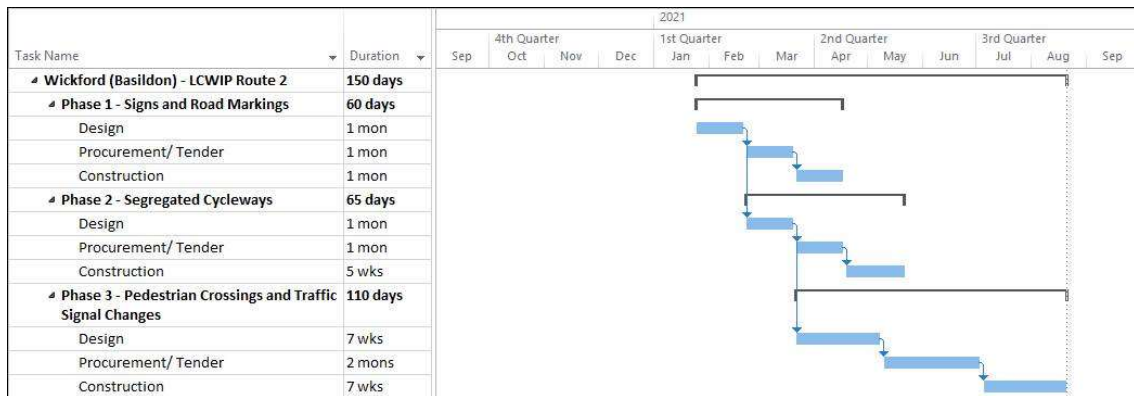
| Task Name | Duration |
|---|---|
| ◢ Wickford (Basildon) - LCWIP Route 2 | 150 days |
| ◢ Phase 1 - Signs and Road Markings | 60 days |
| Design | 1 mon |
| Procurement/ Tender | 1 mon |
| Construction | 1 mon |
| ◢ Phase 2 - Segregated Cycleways | 65 days |
| Design | 1 mon |
| Procurement/ Tender | 1 mon |
| Construction | 5 wks |
| ◢ Phase 3 - Pedestrian Crossings and Traffic Signal Changes | 110 days |
| Design | 7 wks |
| Procurement/ Tender | 2 mons |
| Construction | 7 wks |

2021
4th Quarter, 1st Quarter, 2nd Quarter, 3rd Quarter
Sep, Oct, Nov, Dec, Jan, Feb, Mar, Apr, May, Jun, Jul, Aug, Sep